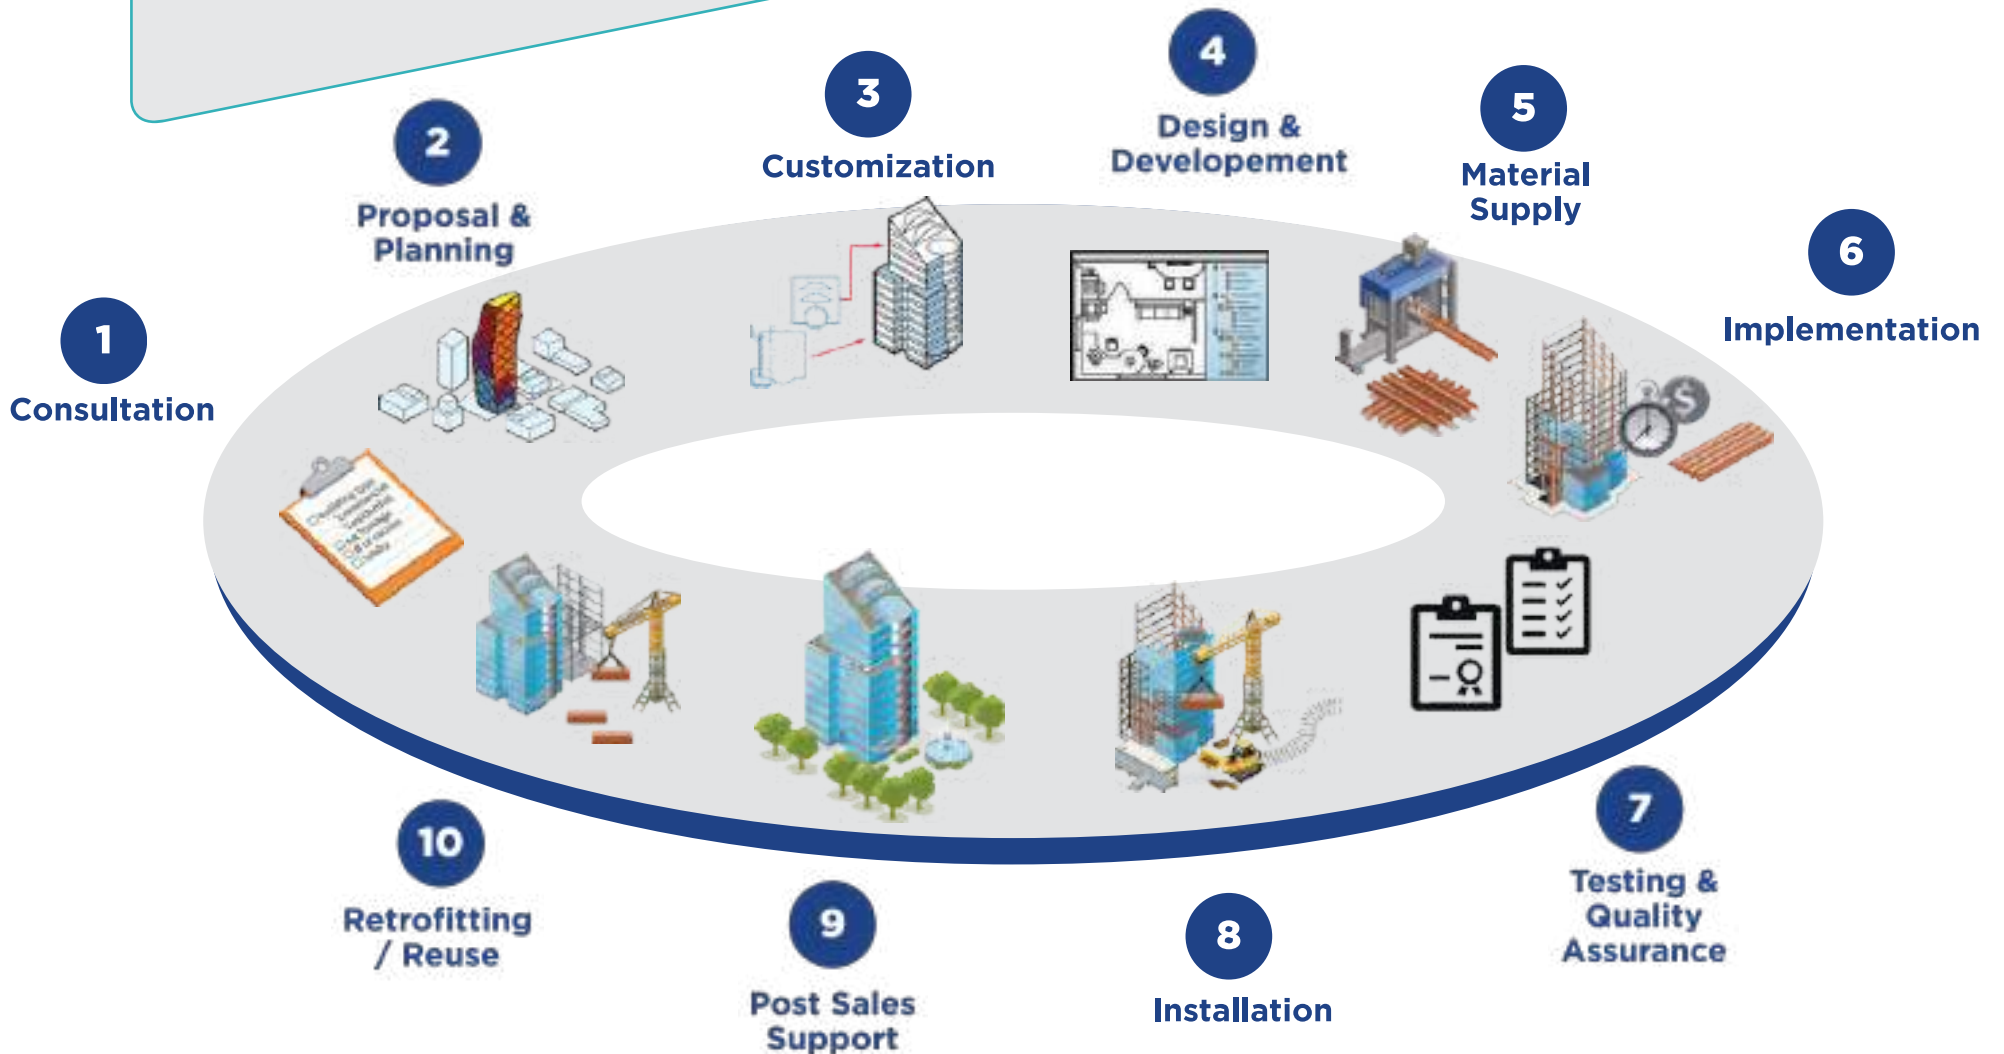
1
Consultation

2
Proposal & Planning

3
Customization

4
Design & Developement

5
Material Supply

6
Implementation

7
Testing & Quality Assurance

8
Installation

9
Post Sales Support

10
Retrofitting / Reuse